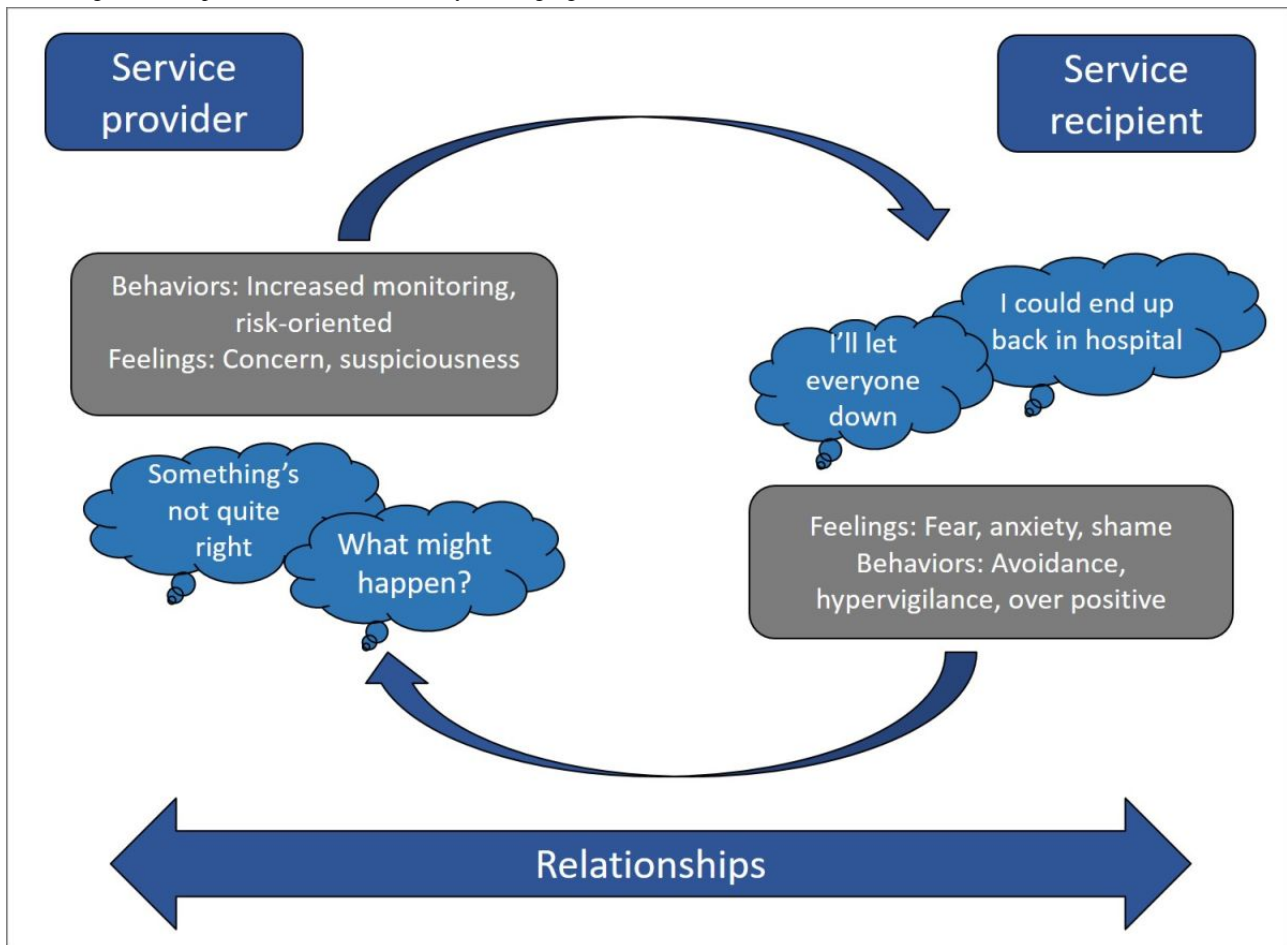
Service provider

Service recipient

Behaviors: Increased monitoring, risk-oriented
Feelings: Concern, suspiciousness

I could end up back in hospital

I'll let everyone down

Something's not quite right

What might happen?

Feelings: Fear, anxiety, shame
Behaviors: Avoidance, hypervigilance, over positive

Relationships